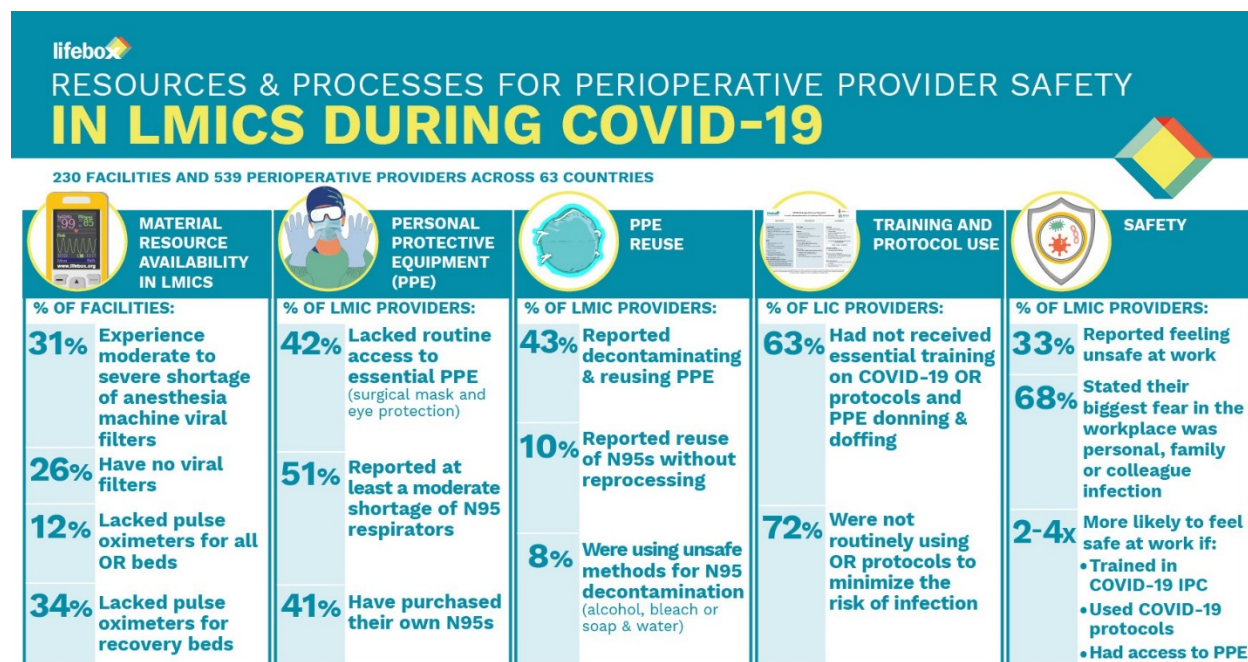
lifebox

RESOURCES & PROCESSES FOR PERIOPERATIVE PROVIDER SAFETY

IN LMICS DURING COVID-19

230 FACILITIES AND 539 PERIOPERATIVE PROVIDERS ACROSS 63 COUNTRIES

MATERIAL RESOURCE AVAILABILITY IN LMICS

% OF FACILITIES:

31% Experience moderate to severe shortage of anesthesia machine viral filters

26% Have no viral filters

12% Lacked pulse oximeters for all OR beds

34% Lacked pulse oximeters for recovery beds

PERSONAL PROTECTIVE EQUIPMENT (PPE)

% OF LMIC PROVIDERS:

42% Lacked routine access to essential PPE (surgical mask and eye protection)

51% Reported at least a moderate shortage of N95 respirators

41% Have purchased their own N95s

PPE REUSE

% OF LMIC PROVIDERS:

43% Reported decontaminating & reusing PPE

10% Reported reuse of N95s without reprocessing

8% Were using unsafe methods for N95 decontamination (alcohol, bleach or soap & water)

TRAINING AND PROTOCOL USE

% OF LIC PROVIDERS:

63% Had not received essential training on COVID-19 OR protocols and PPE donning & doffing

72% Were not routinely using OR protocols to minimize the risk of infection

SAFETY

% OF LMIC PROVIDERS:

33% Reported feeling unsafe at work

68% Stated their biggest fear in the workplace was personal, family or colleague infection

2-4x More likely to feel safe at work if:
• Trained in COVID-19 IPC
• Used COVID-19 protocols
• Had access to PPE